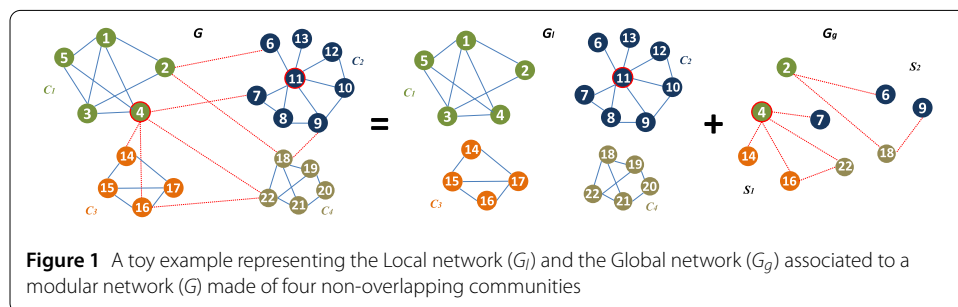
G

1 5 2 C1 3 4 6 13 12 C2 11 7 10 8 9 14 15 17 16 C3 18 19 20 22 21 C4

=

Gl

1 5 2 C1 3 4 6 13 12 C2 11 7 10 8 9 14 15 17 16 C3 18 19 20 22 21 C4

+

Gg

2 S2 6 9 4 7 14 22 18 16 S1

**Figure 1** A toy example representing the Local network ($G_l$) and the Global network ($G_g$) associated to a modular network ($G$) made of four non-overlapping communities